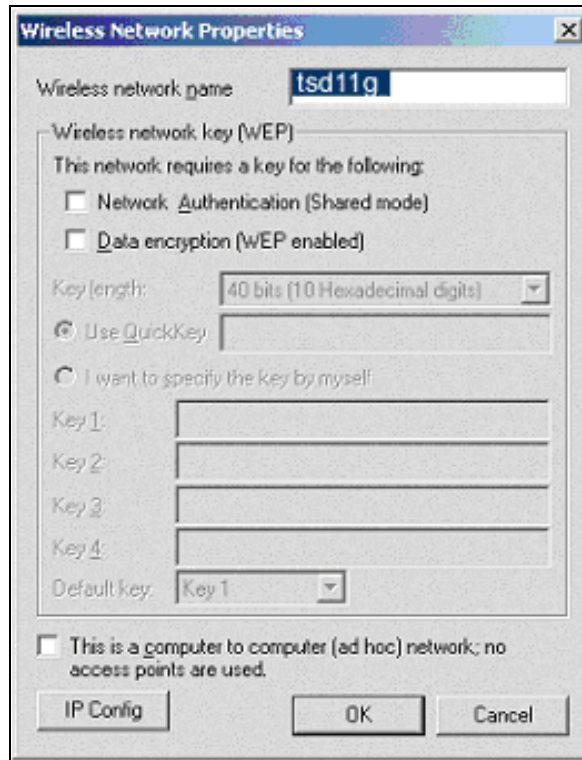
Wireless Network Properties

×

Wireless network name tsd11g

Wireless network key (WEP)

This network requires a key for the following:

Network Authentication (Shared mode)

Data encryption (WEP enabled)

Key length: 40 bits (10 Hexadecimal digits)

Use QuickKey

I want to specify the key by myself

Key 1:

Key 2:

Key 3:

Key 4:

Default key: Key 1

This is a computer to computer (ad hoc) network; no access points are used.

IP Config

OK

Cancel